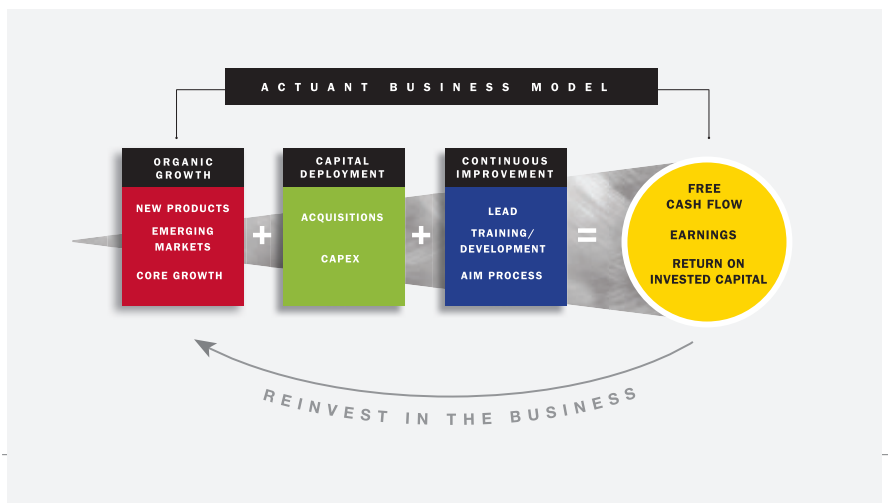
ACTUANT BUSINESS MODEL

ORGANIC GROWTH

NEW PRODUCTS

EMERGING MARKETS

CORE GROWTH

+

CAPITAL DEPLOYMENT

ACQUISITIONS

CAPEX

+

CONTINUOUS IMPROVEMENT

LEAD

TRAINING/ DEVELOPMENT

AIM PROCESS

=

FREE CASH FLOW

EARNINGS

RETURN ON INVESTED CAPITAL

REINVEST IN THE BUSINESS